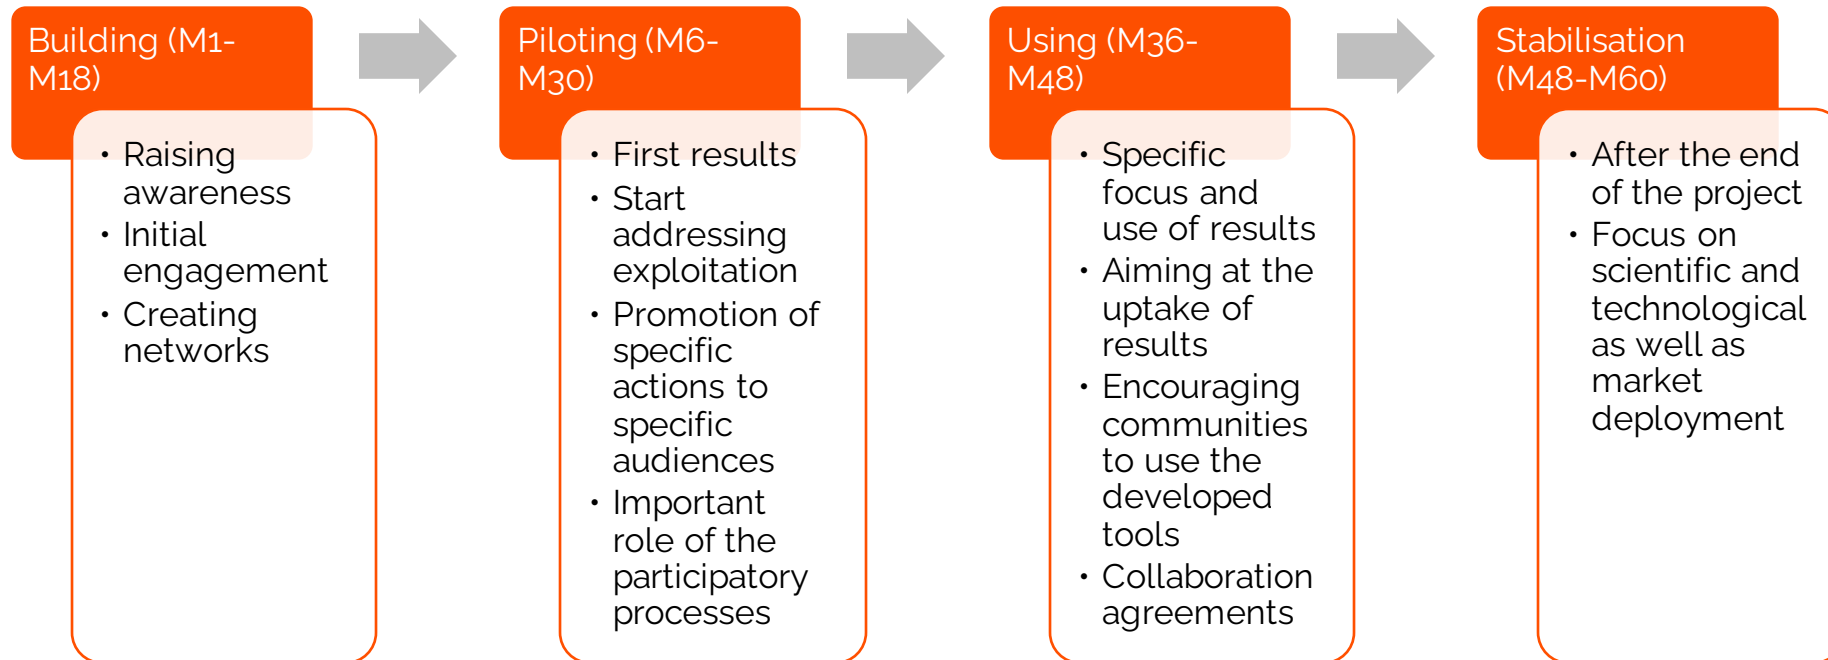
Building (M1-M18)

• Raising awareness
• Initial engagement
• Creating networks

Piloting (M6-M30)

• First results
• Start addressing exploitation
• Promotion of specific actions to specific audiences
• Important role of the participatory processes

Using (M36-M48)

• Specific focus and use of results
• Aiming at the uptake of results
• Encouraging communities to use the developed tools
• Collaboration agreements

Stabilisation (M48-M60)

• After the end of the project
• Focus on scientific and technological as well as market deployment